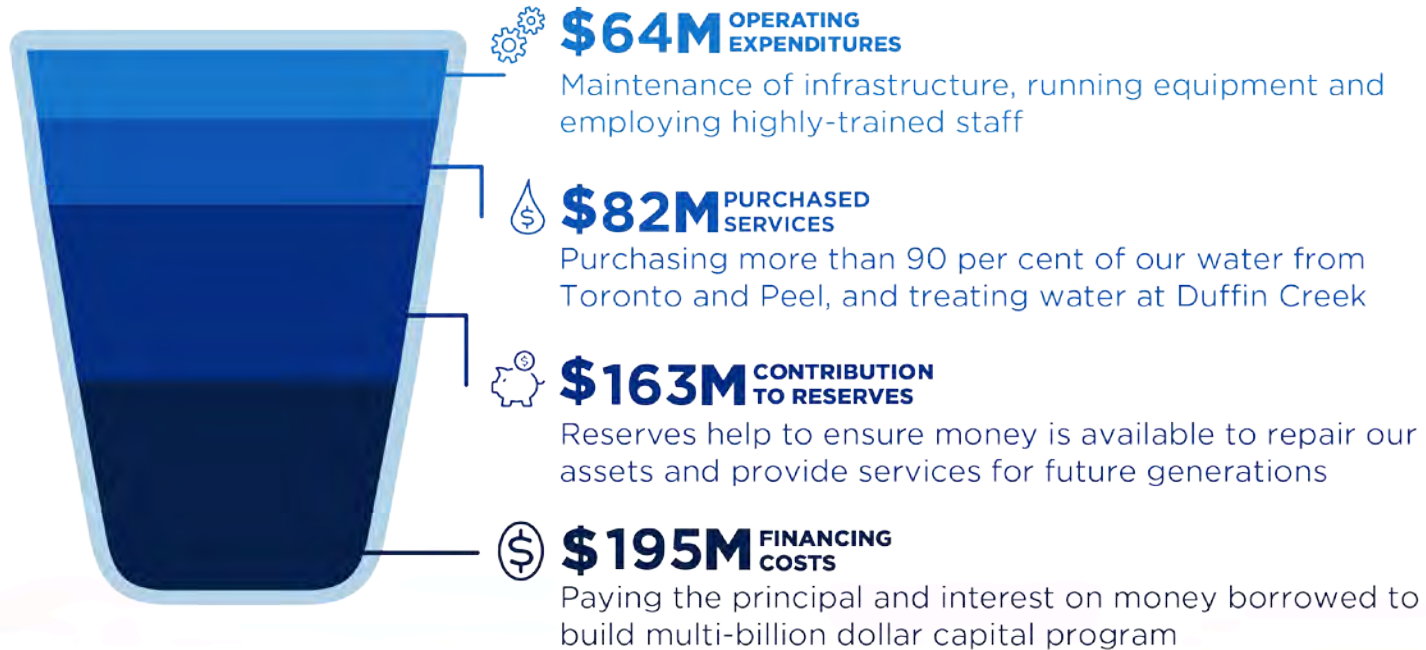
\$64M OPERATING EXPENDITURES
Maintenance of infrastructure, running equipment and employing highly-trained staff

\$82M PURCHASED SERVICES
Purchasing more than 90 per cent of our water from Toronto and Peel, and treating water at Duffin Creek

\$163M CONTRIBUTION TO RESERVES
Reserves help to ensure money is available to repair our assets and provide services for future generations

\$195M FINANCING COSTS
Paying the principal and interest on money borrowed to build multi-billion dollar capital program